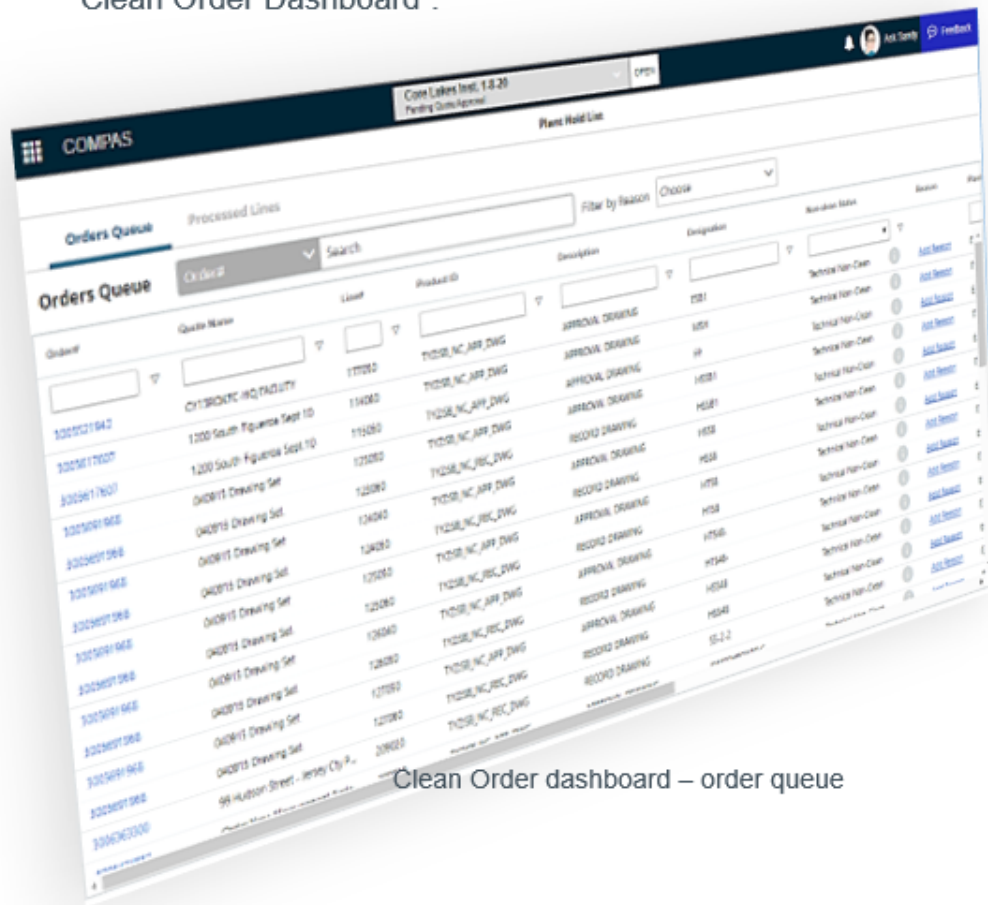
Clean Order Dashboard".

Ask Sandy Feedback

Core Lakes Inst. 1.0.20
Pending Quote Approval
OPEN

COMPAS

Plant Hold List

Orders Queue Processed Lines

Filter by Reason Choose

Orders Queue

Order# Search

| Order# | Quote Name | Line# | Product ID | Description | Designation | Rejection Status | Reason |
|---|---|---|---|---|---|---|---|
| 3005521842 | CY13RCKTC HQ FACILITY | 111050 | TY2SB_NC_APP_DWG | APPROVAL DRAWING | ES01 | Technical Non-Clean | Add Reason |
| 3005617607 | 1200 South Figueroa Sept 10 | 114060 | TY2SB_NC_APP_DWG | APPROVAL DRAWING | MS01 | Technical Non-Clean | Add Reason |
| 3005617607 | 1200 South Figueroa Sept 10 | 115050 | TY2SB_NC_APP_DWG | APPROVAL DRAWING | HP | Technical Non-Clean | Add Reason |
| 3005691968 | 040815 Drawing Set | 125050 | TY2SB_NC_REC_DWG | RECORD DRAWING | HS581 | Technical Non-Clean | Add Reason |
| 3005691968 | 040815 Drawing Set | 125080 | TY2SB_NC_APP_DWG | APPROVAL DRAWING | HS581 | Technical Non-Clean | Add Reason |
| 3005691968 | 040815 Drawing Set | 124040 | TY2SB_NC_REC_DWG | RECORD DRAWING | HS58 | Technical Non-Clean | Add Reason |
| 3005691968 | 040815 Drawing Set | 124030 | TY2SB_NC_APP_DWG | APPROVAL DRAWING | HS58 | Technical Non-Clean | Add Reason |
| 3005691968 | 040815 Drawing Set | 125050 | TY2SB_NC_REC_DWG | RECORD DRAWING | HT58 | Technical Non-Clean | Add Reason |
| 3005691968 | 040815 Drawing Set | 125080 | TY2SB_NC_APP_DWG | APPROVAL DRAWING | HT58 | Technical Non-Clean | Add Reason |
| 3005691968 | 040815 Drawing Set | 126040 | TY2SB_NC_REC_DWG | RECORD DRAWING | HT58- | Technical Non-Clean | Add Reason |
| 3005691968 | 040815 Drawing Set | 126080 | TY2SB_NC_APP_DWG | APPROVAL DRAWING | HT58- | Technical Non-Clean | Add Reason |
| 3005691968 | 040815 Drawing Set | 127050 | TY2SB_NC_REC_DWG | RECORD DRAWING | HS58 | Technical Non-Clean | Add Reason |
| 3005691968 | 040815 Drawing Set | 127080 | TY2SB_NC_REC_DWG | RECORD DRAWING | HS58 | | |
| 3005691968 | 99 Hudson Street - Jersey City P... | 209020 | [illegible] | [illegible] | SS-2-2 | | |
| 3005693300 | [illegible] | | | | | | |

Clean Order dashboard – order queue